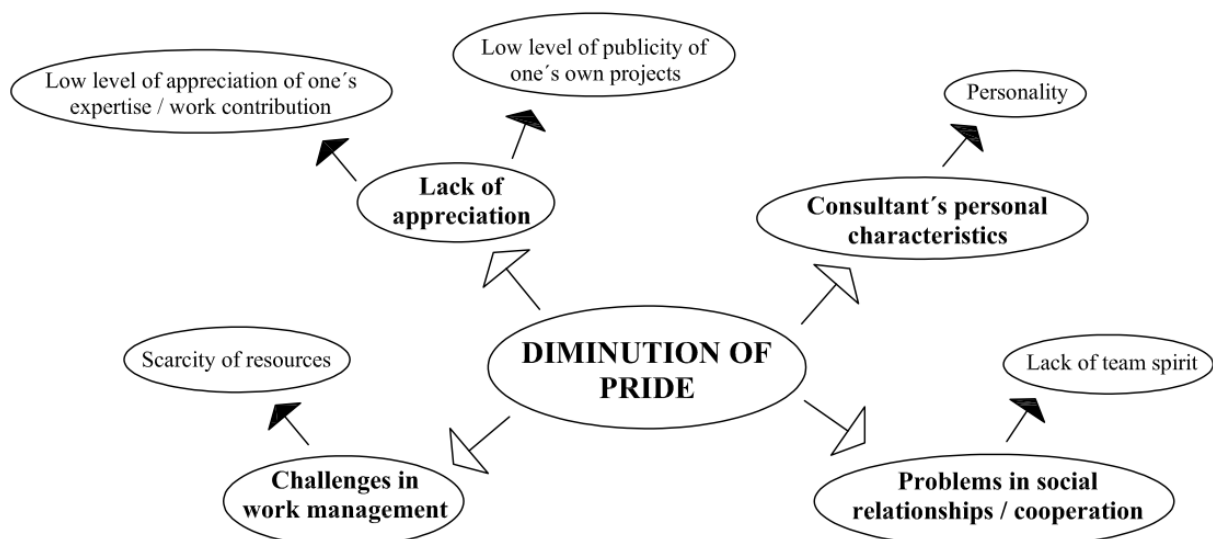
Low level of appreciation of one´s expertise / work contribution

Low level of publicity of one´s own projects

Lack of appreciation

Personality

Consultant´s personal characteristics

DIMINUTION OF PRIDE

Scarcity of resources

Challenges in work management

Lack of team spirit

Problems in social relationships / cooperation